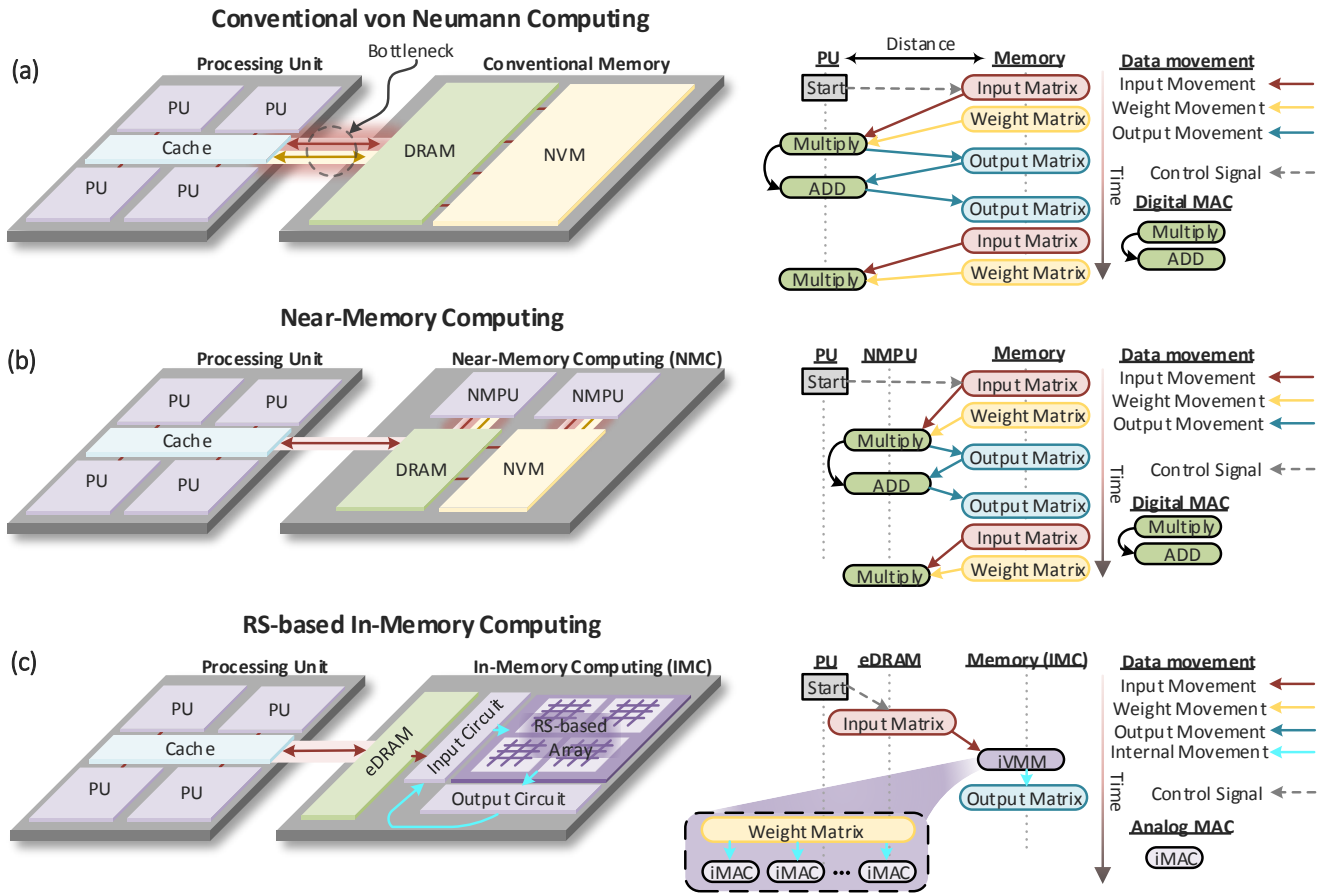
Conventional von Neumann Computing

(a)

Processing Unit

Bottleneck

Conventional Memory

PU PU

Cache

PU PU

DRAM

NVM

PU

Distance

Memory

Start

Input Matrix

Weight Matrix

Multiply

Output Matrix

ADD

Output Matrix

Input Matrix

Multiply

Weight Matrix

Time

Data movement

Input Movement

Weight Movement

Output Movement

Control Signal

Digital MAC

Multiply

ADD

Near-Memory Computing

(b)

Processing Unit

Near-Memory Computing (NMC)

PU PU

Cache

PU PU

NMPU NMPU

DRAM

NVM

PU NMPU Memory

Start

Input Matrix

Weight Matrix

Multiply

Output Matrix

ADD

Output Matrix

Input Matrix

Multiply

Weight Matrix

Time

Data movement

Input Movement

Weight Movement

Output Movement

Control Signal

Digital MAC

Multiply

ADD

RS-based In-Memory Computing

(c)

Processing Unit

In-Memory Computing (IMC)

PU PU

Cache

PU PU

eDRAM

Input Circuit

RS-based Array

Output Circuit

PU eDRAM Memory (IMC)

Start

Input Matrix

iVMM

Output Matrix

Weight Matrix

iMAC iMAC ··· iMAC

Time

Data movement

Input Movement

Weight Movement

Output Movement

Internal Movement

Control Signal

Analog MAC

iMAC